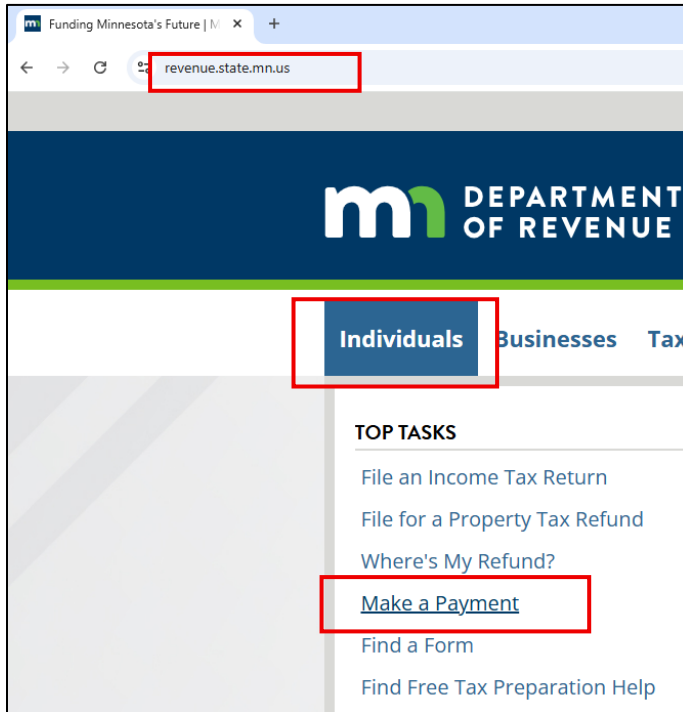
Funding Minnesota's Future | M

revenue.state.mn.us

mn DEPARTMENT OF REVENUE

Individuals Businesses Tax

TOP TASKS

File an Income Tax Return

File for a Property Tax Refund

Where's My Refund?

Make a Payment

Find a Form

Find Free Tax Preparation Help